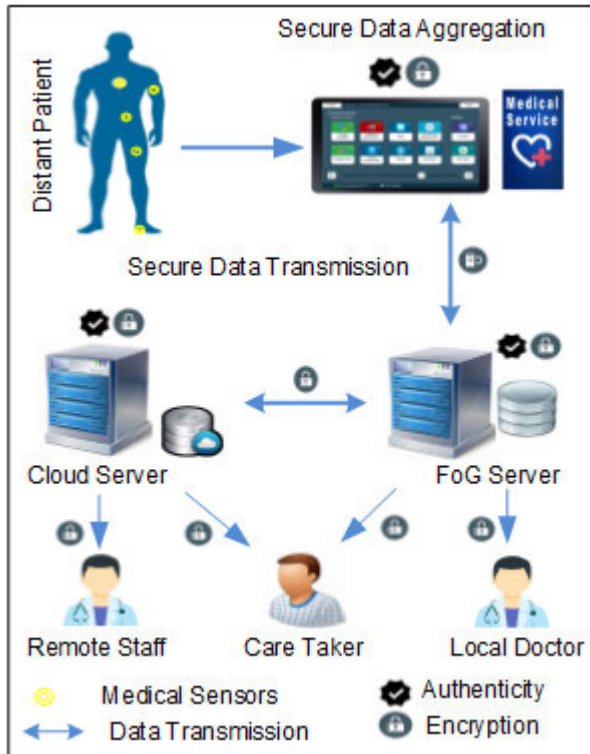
Secure Data Aggregation

Distant Patient

Medical Service

Secure Data Transmission

Cloud Server

FoG Server

Remote Staff

Care Taker

Local Doctor

Medical Sensors

Data Transmission

Authenticity

Encryption